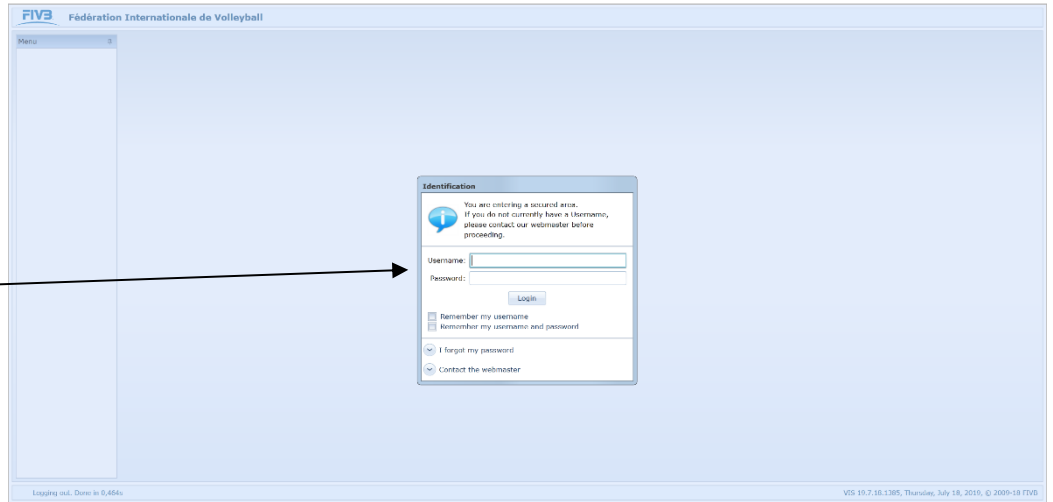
FIVB Fédération Internationale de Volleyball

Menu

Identification

You are entering a secured area. If you do not currently have a Username, please contact our webmaster before proceeding.

Username:
Password:
Login

Remember my username
Remember my username and password

I forgot my password

Contact the webmaster

Logging out. Done in 0,464s

VIS 19.7.10.1385, Thursday, July 18, 2019, © 2009-18 FIVB